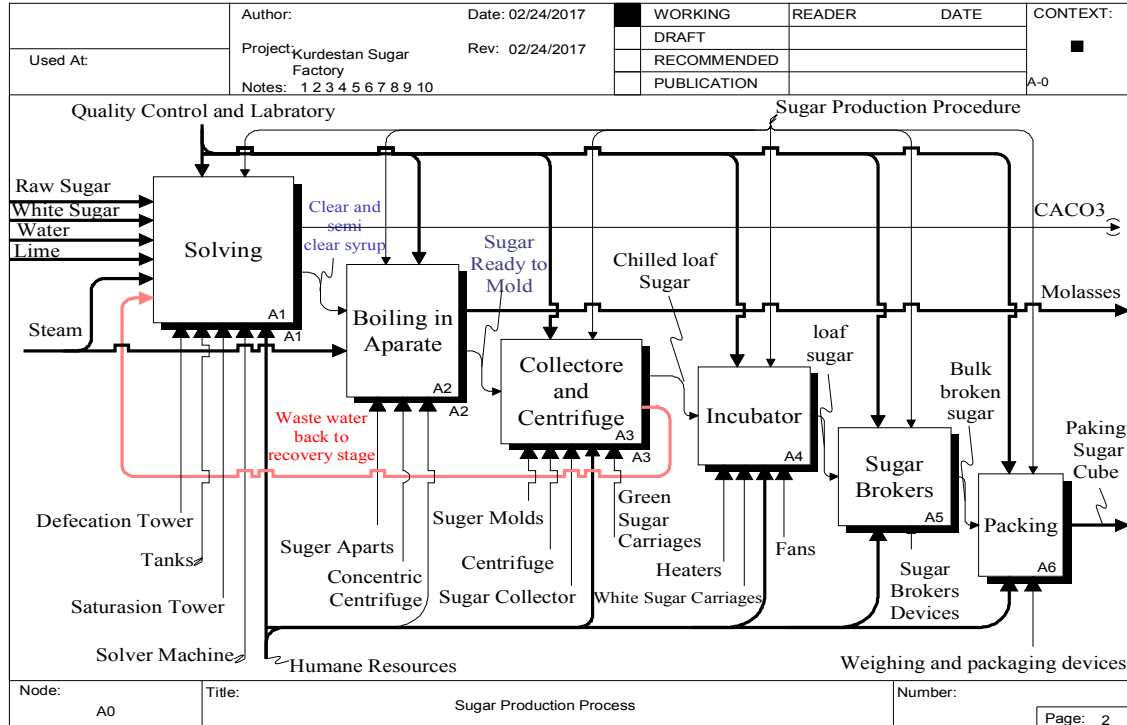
| Used At: | Author: | Date: 02/24/2017 | | WORKING | READER | DATE | CONTEXT: |
|---|---|---|---|---|---|---|---|
| | Project: Kurdestan Sugar Factory | Rev: 02/24/2017 | | DRAFT | | | ■ |
| | | | | RECOMMENDED | | | |
| | Notes: 1 2 3 4 5 6 7 8 9 10 | | | PUBLICATION | | | A-0 |

Quality Control and Labratory

Sugar Production Procedure

Raw Sugar
White Sugar
Water
Lime

Solving
A1
A1

Clear and semi clear syrup

CACO3

Steam

Sugar Ready to Mold

Boiling in Aparate
A2
A2

Chilled loaf Sugar

Molasses

Collectore and Centrifuge
A3
A3

Incubator
A4

loaf sugar

Bulk broken sugar

Sugar Brokers
A5

Packing
A6

Paking Sugar Cube

Waste water back to recovery stage

Defecation Tower

Tanks

Saturasion Tower

Solver Machine

Suger Aparts

Concentric Centrifuge

Suger Molds

Centrifuge

Sugar Collector

Green Sugar Carriages

White Sugar Carriages

Heaters

Fans

Sugar Brokers Devices

Humane Resources

Weighing and packaging devices

| Node: A0 | Title: Sugar Production Process | Number: | Page: 2 |